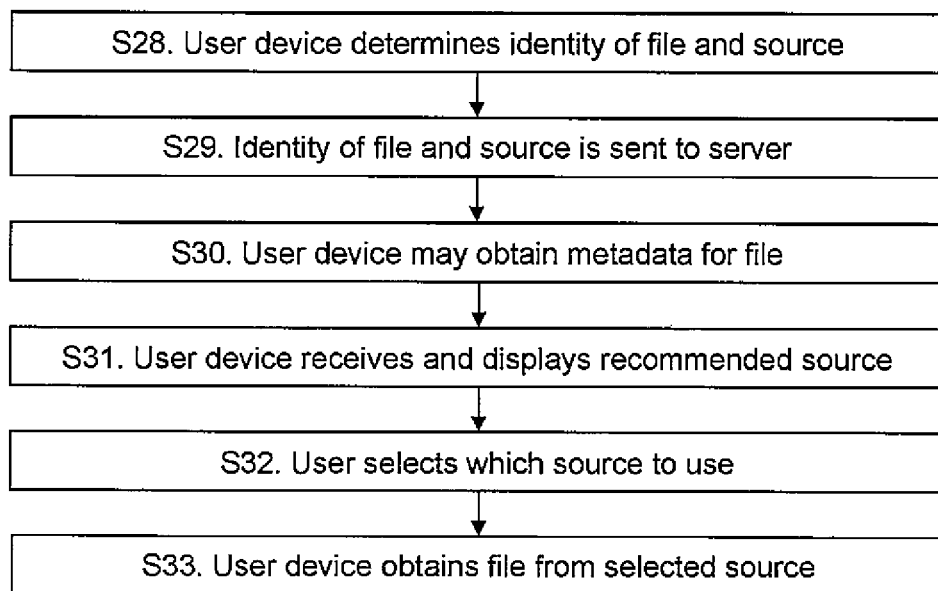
S28. User device determines identity of file and source

S29. Identity of file and source is sent to server

S30. User device may obtain metadata for file

S31. User device receives and displays recommended source

S32. User selects which source to use

S33. User device obtains file from selected source